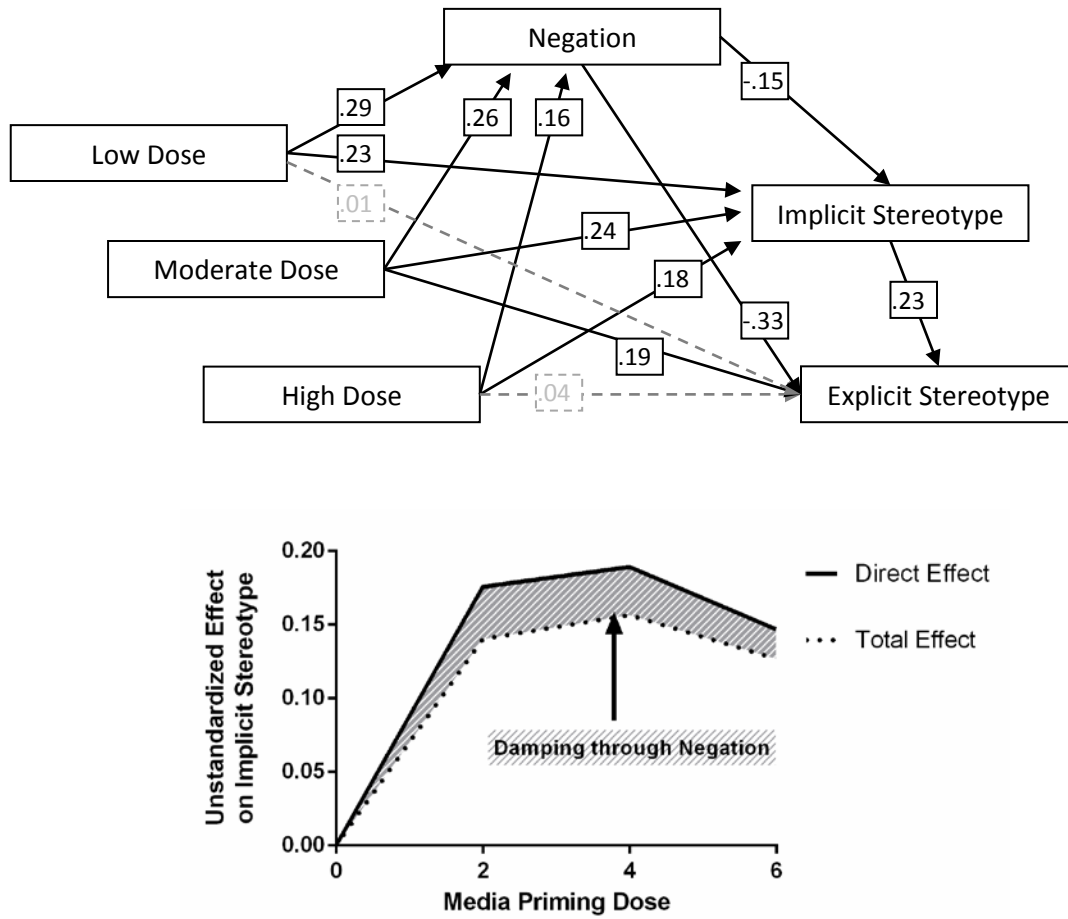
Negation

.29

.26

.16

-.15

Low Dose

.23

.01

Implicit Stereotype

.24

Moderate Dose

.18

.23

-.33

.19

High Dose

.04

Explicit Stereotype

Unstandardized Effect on Implicit Stereotype

0.20

0.15

0.10

0.05

0.00

Direct Effect

Total Effect

Damping through Negation

0

2

4

6

Media Priming Dose